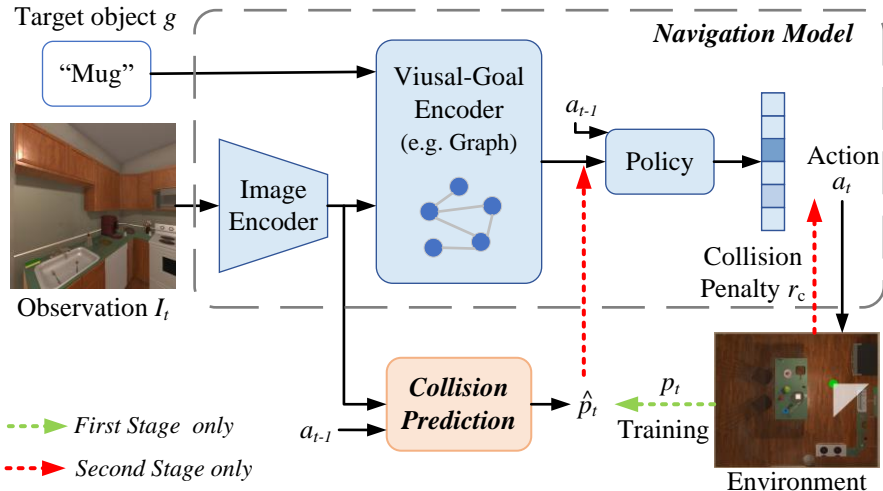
Target object $g$

Navigation Model

"Mug"

Viusal-Goal Encoder (e.g. Graph)

$a_{t-1}$

Policy

Action $a_t$

Image Encoder

Collision Penalty $r_c$

Observation $I_t$

Collision Prediction

$\hat{p}_t$

$p_t$

Training

$a_{t-1}$

First Stage only

Second Stage only

Environment